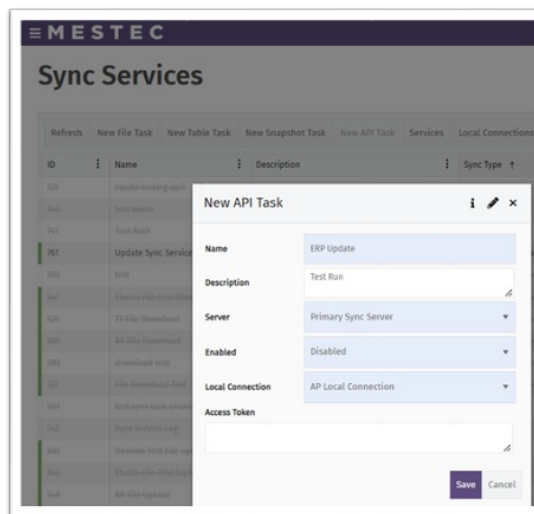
≡MESTEC

Sync Services

Refresh New File Task New Table Task New Snapshot Task New API Task Services Local Connections

| ID | Name | Description | Sync Type ↑ |
|---|---|---|---|
| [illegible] | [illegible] | | |
| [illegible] | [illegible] | | |
| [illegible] | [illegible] | | |
| 761 | Update Sync Service | | |
| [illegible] | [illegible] | | |
| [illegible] | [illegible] | | |
| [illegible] | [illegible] | | |
| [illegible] | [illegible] | | |
| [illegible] | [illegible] | | |
| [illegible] | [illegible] | | |
| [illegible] | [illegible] | | |
| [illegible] | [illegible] | | |
| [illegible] | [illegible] | | |
| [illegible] | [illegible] | | |

New API Task

Name: ERP Update

Description: Test Run

Server: Primary Sync Server

Enabled: Disabled

Local Connection: AP Local Connection

Access Token

Save Cancel